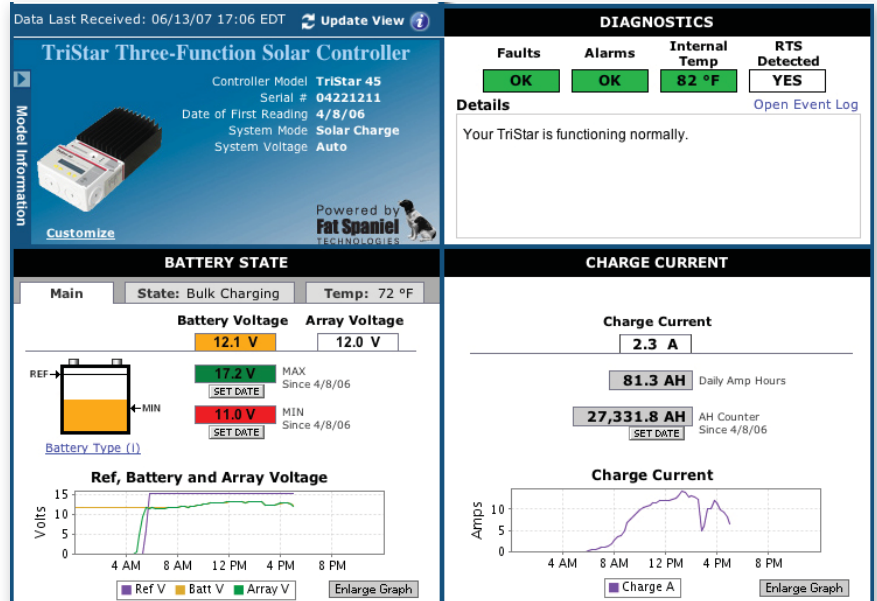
Data Last Received: 06/13/07 17:06 EDT Update View i

TriStar Three-Function Solar Controller

Model Information

Controller Model TriStar 45
Serial # 04221211
Date of First Reading 4/8/06
System Mode Solar Charge
System Voltage Auto

Customize

Powered by Fat Spaniel TECHNOLOGIES

DIAGNOSTICS

| Faults | Alarms | Internal Temp | RTS Detected |
|---|---|---|---|
| OK | OK | 82 °F | YES |

Details

Open Event Log

Your TriStar is functioning normally.

BATTERY STATE

Main | State: Bulk Charging | Temp: 72 °F

Battery Voltage 12.1 V

Array Voltage 12.0 V

REF

MIN

17.2 V MAX Since 4/8/06
SET DATE

11.0 V MIN Since 4/8/06
SET DATE

Battery Type (I)

Ref, Battery and Array Voltage

Volts
15
10
5
0
4 AM 8 AM 12 PM 4 PM 8 PM

Ref V Batt V Array V

Enlarge Graph

CHARGE CURRENT

Charge Current
2.3 A

81.3 AH Daily Amp Hours

27,331.8 AH AH Counter Since 4/8/06
SET DATE

Charge Current

Amps
10
5
0
4 AM 8 AM 12 PM 4 PM 8 PM

Charge A

Enlarge Graph